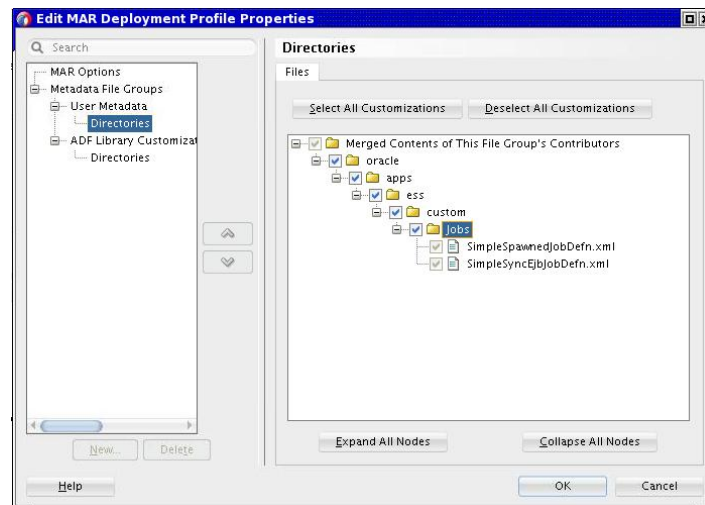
Edit MAR Deployment Profile Properties

Search

MAR Options
Metadata File Groups
User Metadata
Directories
ADF Library Customizat
Directories

New... Delete

Directories

Files

Select All Customizations Deselect All Customizations

Merged Contents of This File Group's Contributors
oracle
apps
ess
custom
Jobs
SimpleSpawnedJobDefn.xml
SimpleSyncEjbJobDefn.xml

Expand All Nodes Collapse All Nodes

Help OK Cancel